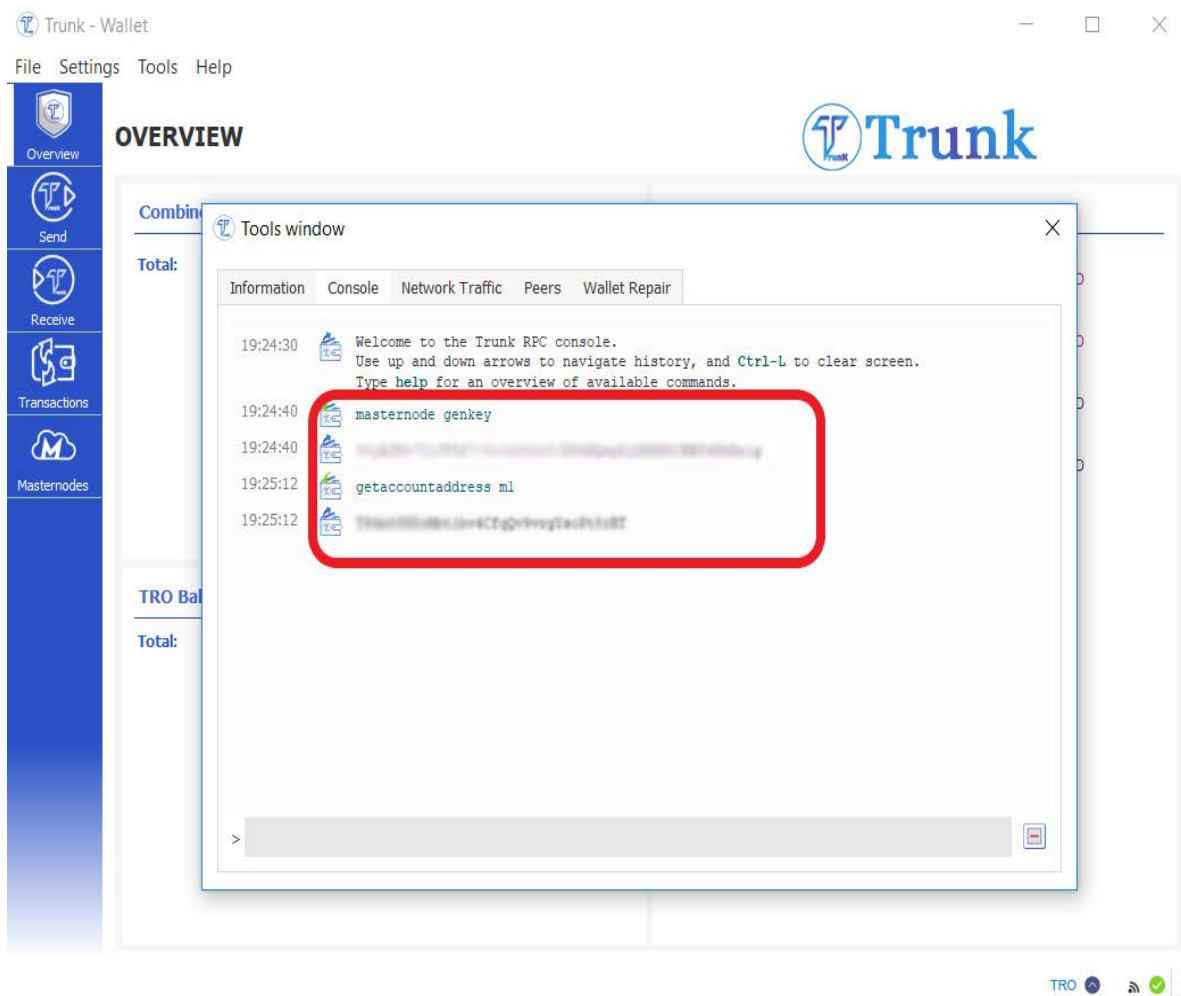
Trunk - Wallet

File Settings Tools Help

Overview

Send

Receive

Transactions

Masternodes

OVERVIEW

Trunk

Combin

Total:

TRO Bal

Total:

Tools window

Information Console Network Traffic Peers Wallet Repair

19:24:30 Welcome to the Trunk RPC console.
Use up and down arrows to navigate history, and Ctrl-L to clear screen.
Type help for an overview of available commands.

19:24:40 masternode genkey

19:24:40 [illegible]

19:25:12 getaccountaddress m1

19:25:12 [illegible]

>

TRO